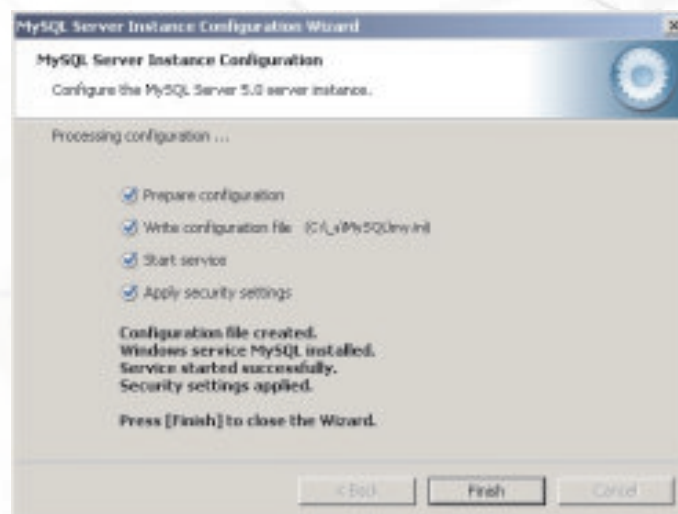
MySQL Server Instance Configuration Wizard

MySQL Server Instance Configuration

Configure the MySQL Server 5.0 server instance.

Processing configuration ...

Prepare configuration

Write configuration file (C:\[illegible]\MySQL\my.ini)

Start service

Apply security settings

Configuration file created.
Windows service MySQL installed.
Service started successfully.
Security settings applied.

Press [Finish] to close the Wizard.

< Back

Finish

Cancel